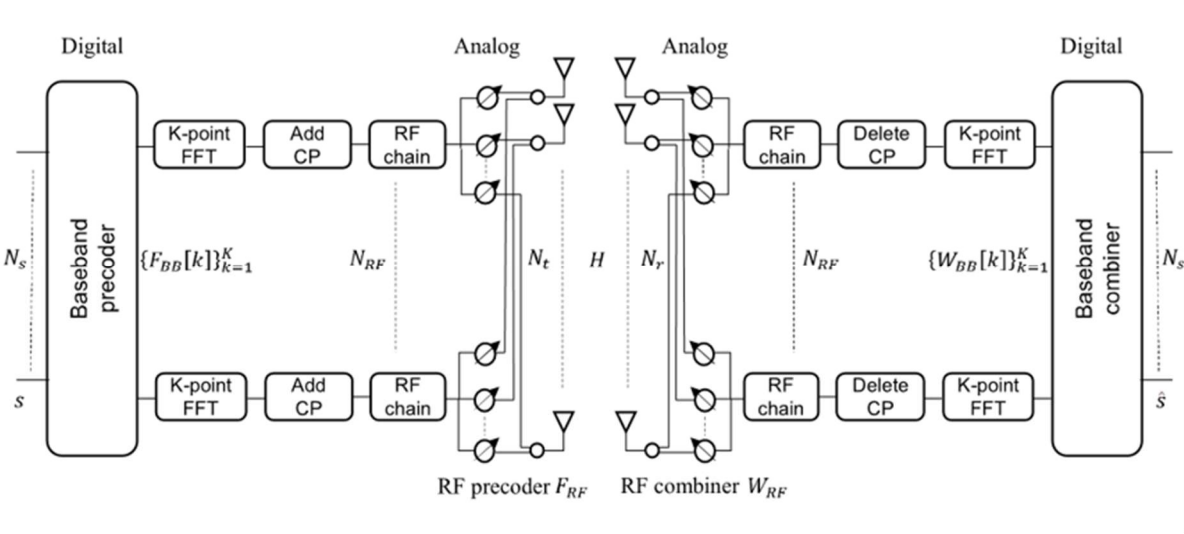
Digital

Analog

Analog

Digital

Baseband precoder

K-point FFT

Add CP

RF chain

RF chain

Delete CP

K-point FFT

Baseband combiner

$N_s$

$\{F_{BB}[k]\}_{k=1}^{K}$

$N_{RF}$

$N_t$

$H$

$N_r$

$N_{RF}$

$\{W_{BB}[k]\}_{k=1}^{K}$

$N_s$

$s$

K-point FFT

Add CP

RF chain

RF chain

Delete CP

K-point FFT

$\hat{s}$

RF precoder $F_{RF}$

RF combiner $W_{RF}$